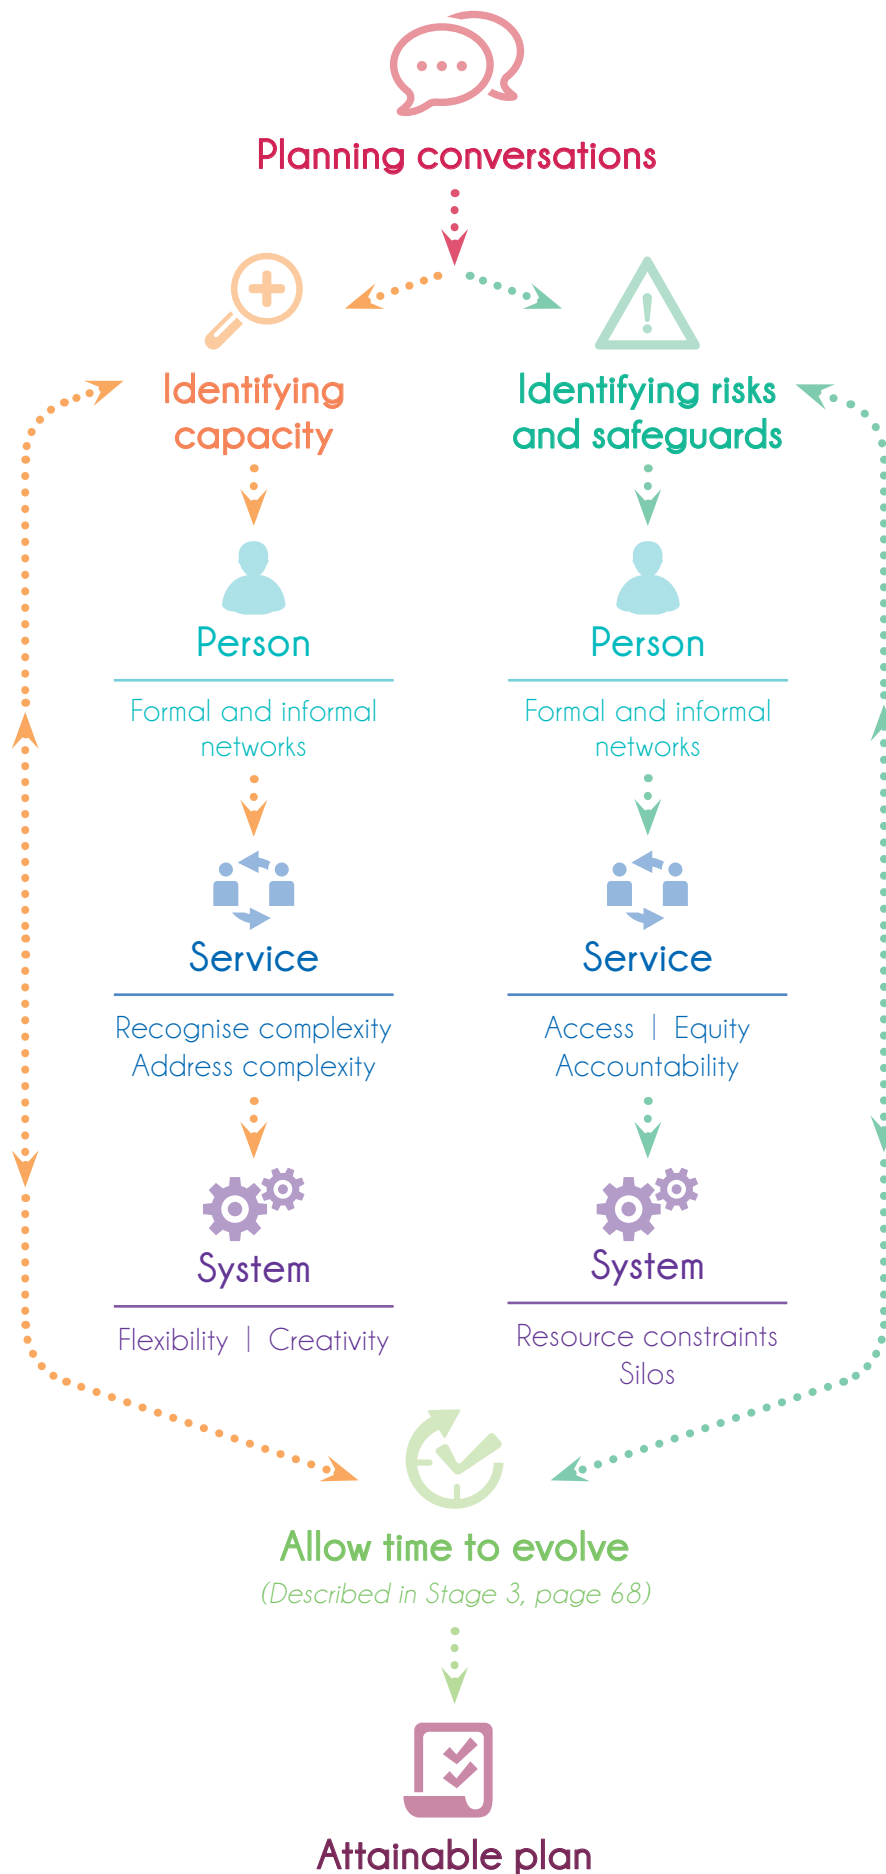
Planning conversations

Identifying capacity

Person

Formal and informal networks

Service

Recognise complexity
Address complexity

System

Flexibility | Creativity

Identifying risks and safeguards

Person

Formal and informal networks

Service

Access | Equity
Accountability

System

Resource constraints
Silos

Allow time to evolve
(Described in Stage 3, page 68)

Attainable plan